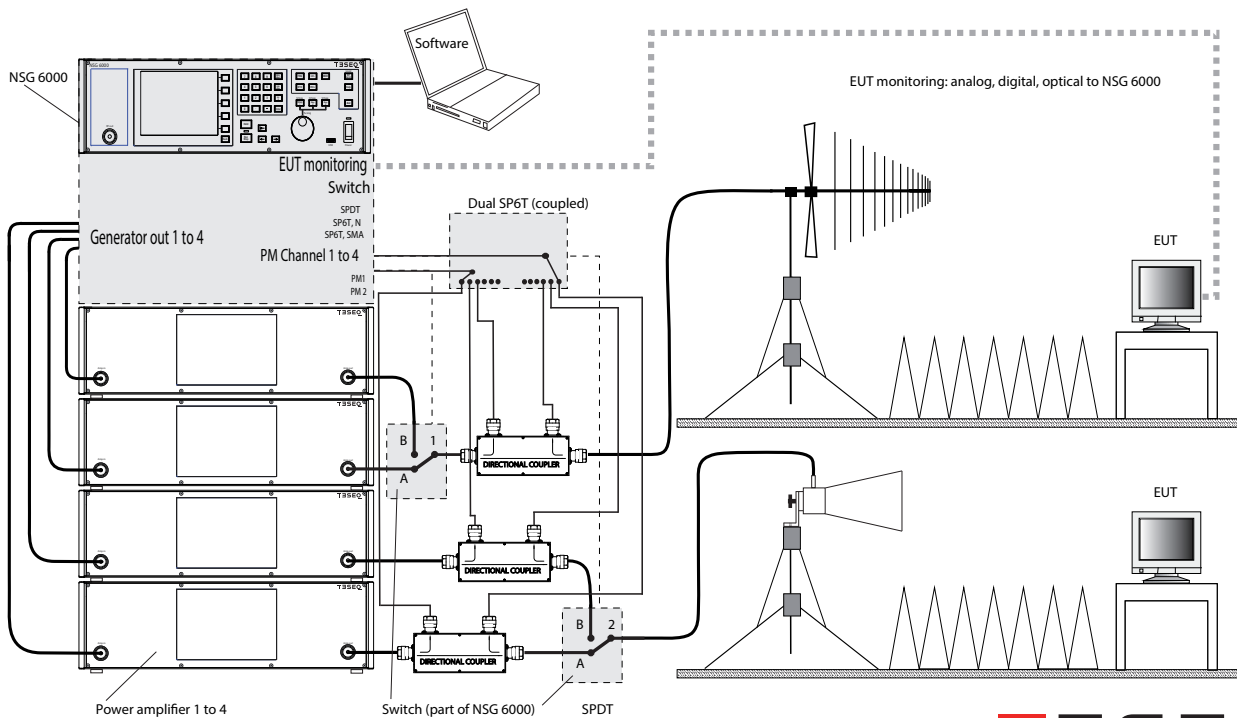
NSG 6000

Software

EUT monitoring: analog, digital, optical to NSG 6000

EUT monitoring
Switch
SPDT
SP6T, N
SP6T, SMA

Generator out 1 to 4

PM Channel 1 to 4
PM1
PM 2

Dual SP6T (coupled)

EUT

TESEQ

B 1
A

DIRECTIONAL COUPLER

EUT

DIRECTIONAL COUPLER

DIRECTIONAL COUPLER

B 2
A

Power amplifier 1 to 4

Switch (part of NSG 6000)

SPDT